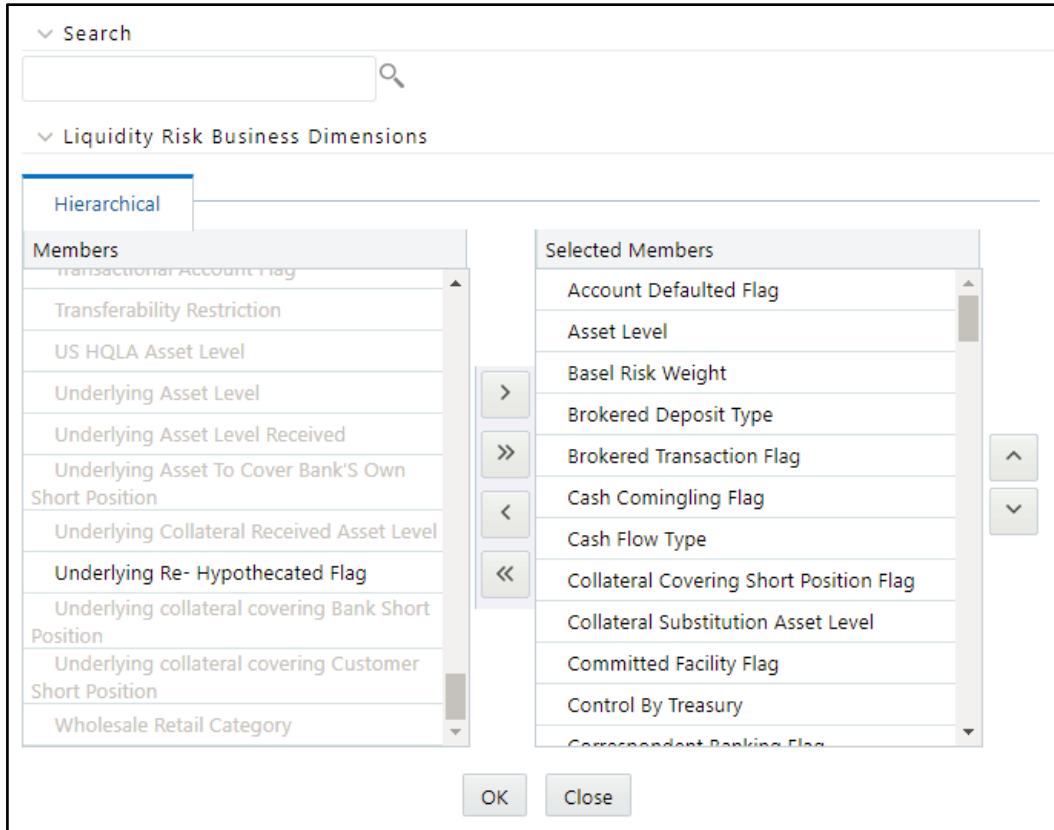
Search

Liquidity Risk Business Dimensions

Hierarchical

Members

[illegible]

Transferability Restriction

US HQLA Asset Level

Underlying Asset Level

Underlying Asset Level Received

Underlying Asset To Cover Bank'S Own Short Position

Underlying Collateral Received Asset Level

Underlying Re- Hypothecated Flag

Underlying collateral covering Bank Short Position

Underlying collateral covering Customer Short Position

Wholesale Retail Category

>

»

<

«

Selected Members

Account Defaulted Flag

Asset Level

Basel Risk Weight

Brokered Deposit Type

Brokered Transaction Flag

Cash Comingling Flag

Cash Flow Type

Collateral Covering Short Position Flag

Collateral Substitution Asset Level

Committed Facility Flag

Control By Treasury

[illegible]

OK

Close